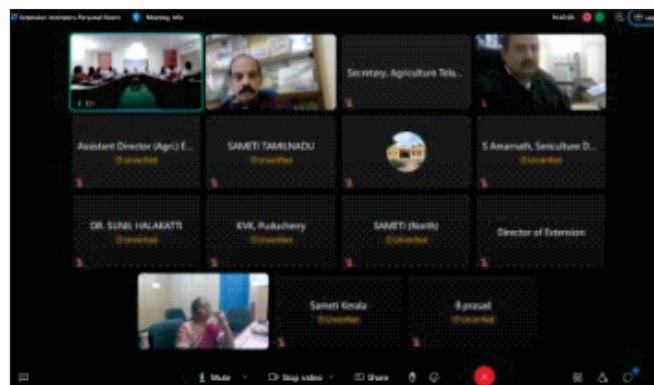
Extension Institutes Personal Room
Meeting info

Secretary, Agriculture Tela...

Assistant Director (Agri.) E...
Unverified

SAMETI TAMILNADU
Unverified

S Amarnath, Sericulture D...
Unverified

DR. SUNIL HALAKATTI
Unverified

KVK, Puducherry
Unverified

SAMETI (North)
Unverified

Director of Extension

Sameti Kerala
Unverified

B prasad
Unverified

Mute
Stop video
Share